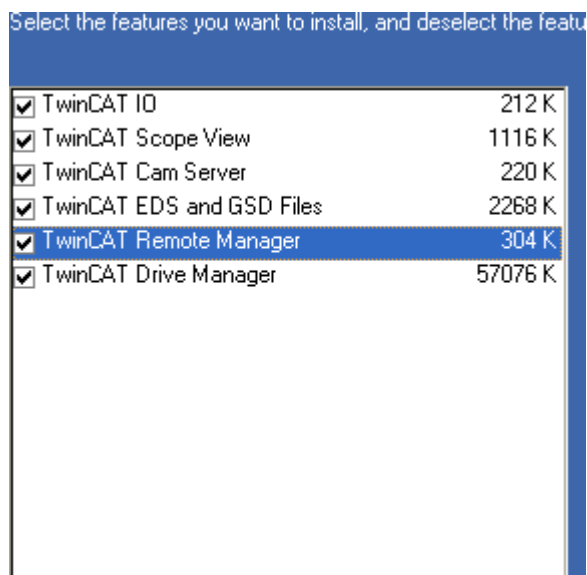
Select the features you want to install, and deselect the featu

| | |
|---|---|
| TwinCAT IO | 212 K |
| TwinCAT Scope View | 1116 K |
| TwinCAT Cam Server | 220 K |
| TwinCAT EDS and GSD Files | 2268 K |
| TwinCAT Remote Manager | 304 K |
| TwinCAT Drive Manager | 57076 K |